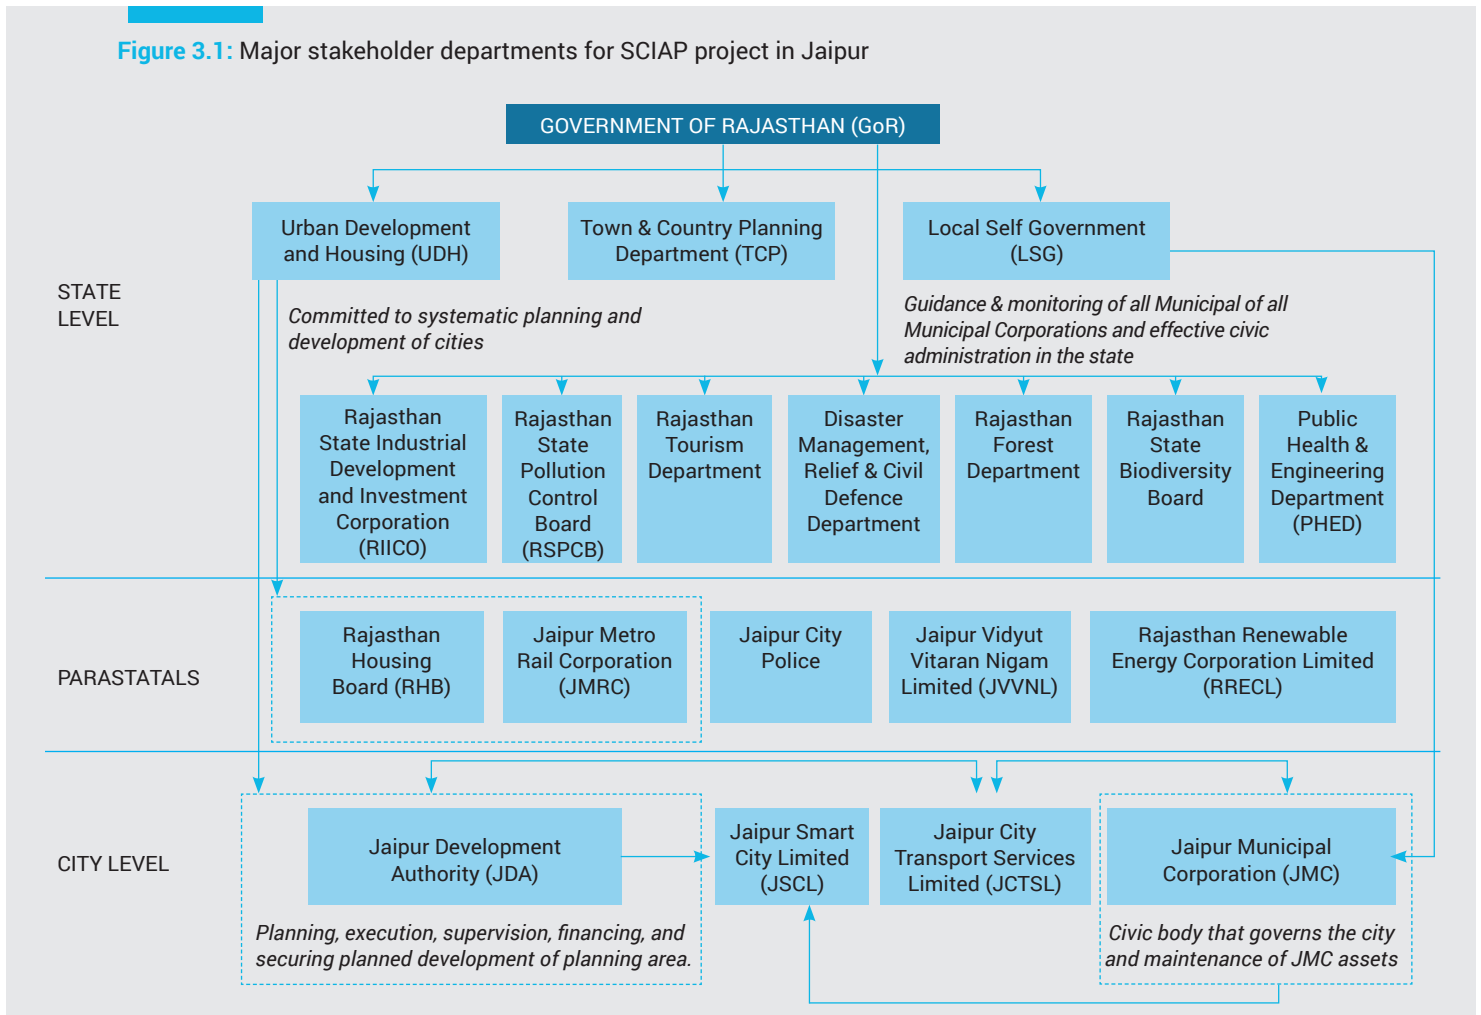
Figure 3.1: Major stakeholder departments for SCIAP project in Jaipur

GOVERNMENT OF RAJASTHAN (GoR)

Urban Development and Housing (UDH)

Town & Country Planning Department (TCP)

Local Self Government (LSG)

STATE LEVEL

Committed to systematic planning and development of cities

Guidance & monitoring of all Municipal of all Municipal Corporations and effective civic administration in the state

Rajasthan State Industrial Development and Investment Corporation (RIICO)

Rajasthan State Pollution Control Board (RSPCB)

Rajasthan Tourism Department

Disaster Management, Relief & Civil Defence Department

Rajasthan Forest Department

Rajasthan State Biodiversity Board

Public Health & Engineering Department (PHED)

PARASTATALS

Rajasthan Housing Board (RHB)

Jaipur Metro Rail Corporation (JMRC)

Jaipur City Police

Jaipur Vidyut Vitaran Nigam Limited (JVVNL)

Rajasthan Renewable Energy Corporation Limited (RRECL)

CITY LEVEL

Jaipur Development Authority (JDA)

Planning, execution, supervision, financing, and securing planned development of planning area.

Jaipur Smart City Limited (JSCL)

Jaipur City Transport Services Limited (JCTSL)

Jaipur Municipal Corporation (JMC)

Civic body that governs the city and maintenance of JMC assets